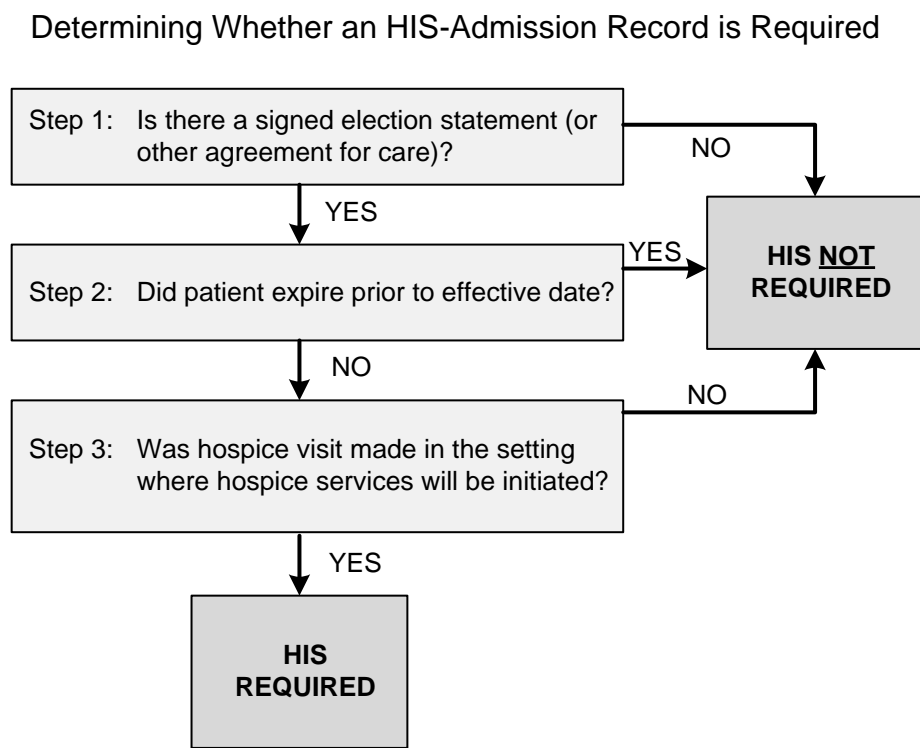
Determining Whether an HIS-Admission Record is Required

Step 1: Is there a signed election statement (or other agreement for care)?

NO

YES

YES

HIS NOT REQUIRED

Step 2: Did patient expire prior to effective date?

NO

NO

Step 3: Was hospice visit made in the setting where hospice services will be initiated?

YES

HIS REQUIRED